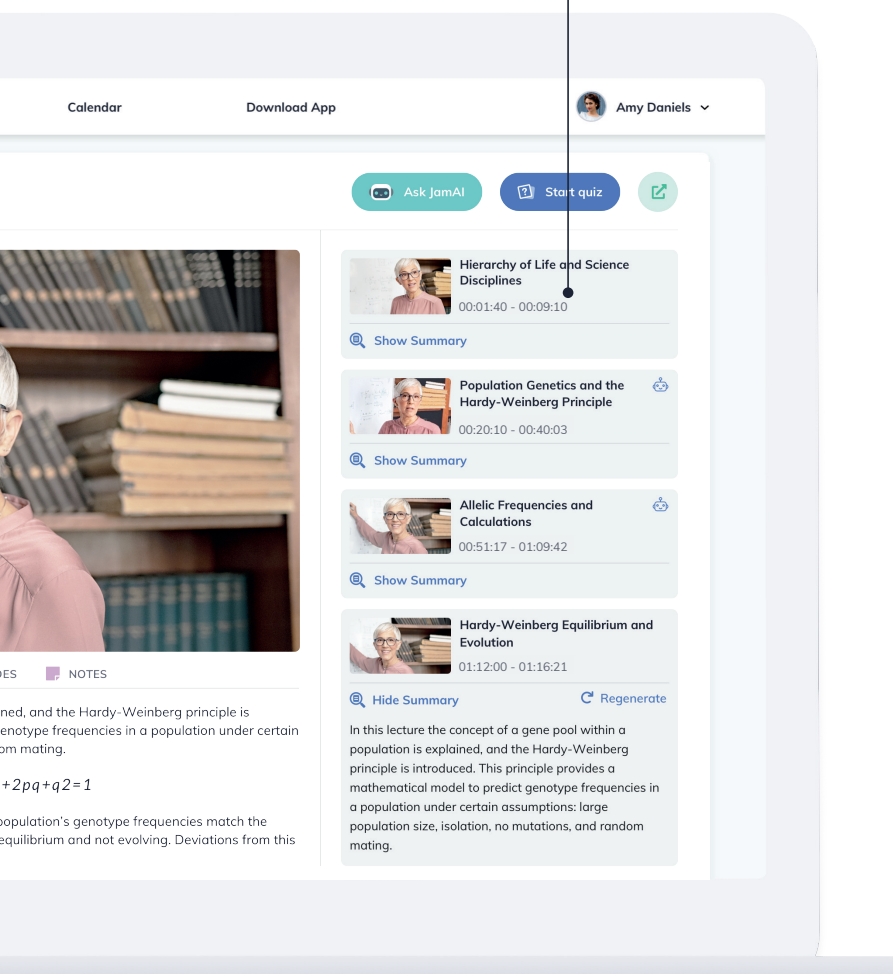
Calendar Download App Amy Daniels

Ask JamAI Start quiz

Hierarchy of Life and Science Disciplines
00:01:40 - 00:09:10
Show Summary

Population Genetics and the Hardy-Weinberg Principle
00:20:10 - 00:40:03
Show Summary

Allelic Frequencies and Calculations
00:51:17 - 01:09:42
Show Summary

Hardy-Weinberg Equilibrium and Evolution
01:12:00 - 01:16:21
Hide Summary Regenerate

In this lecture the concept of a gene pool within a population is explained, and the Hardy-Weinberg principle is introduced. This principle provides a mathematical model to predict genotype frequencies in a population under certain assumptions: large population size, isolation, no mutations, and random mating.

DES NOTES

ned, and the Hardy-Weinberg principle is enotype frequencies in a population under certain om mating.

$+2pq+q2=1$

population's genotype frequencies match the equilibrium and not evolving. Deviations from this